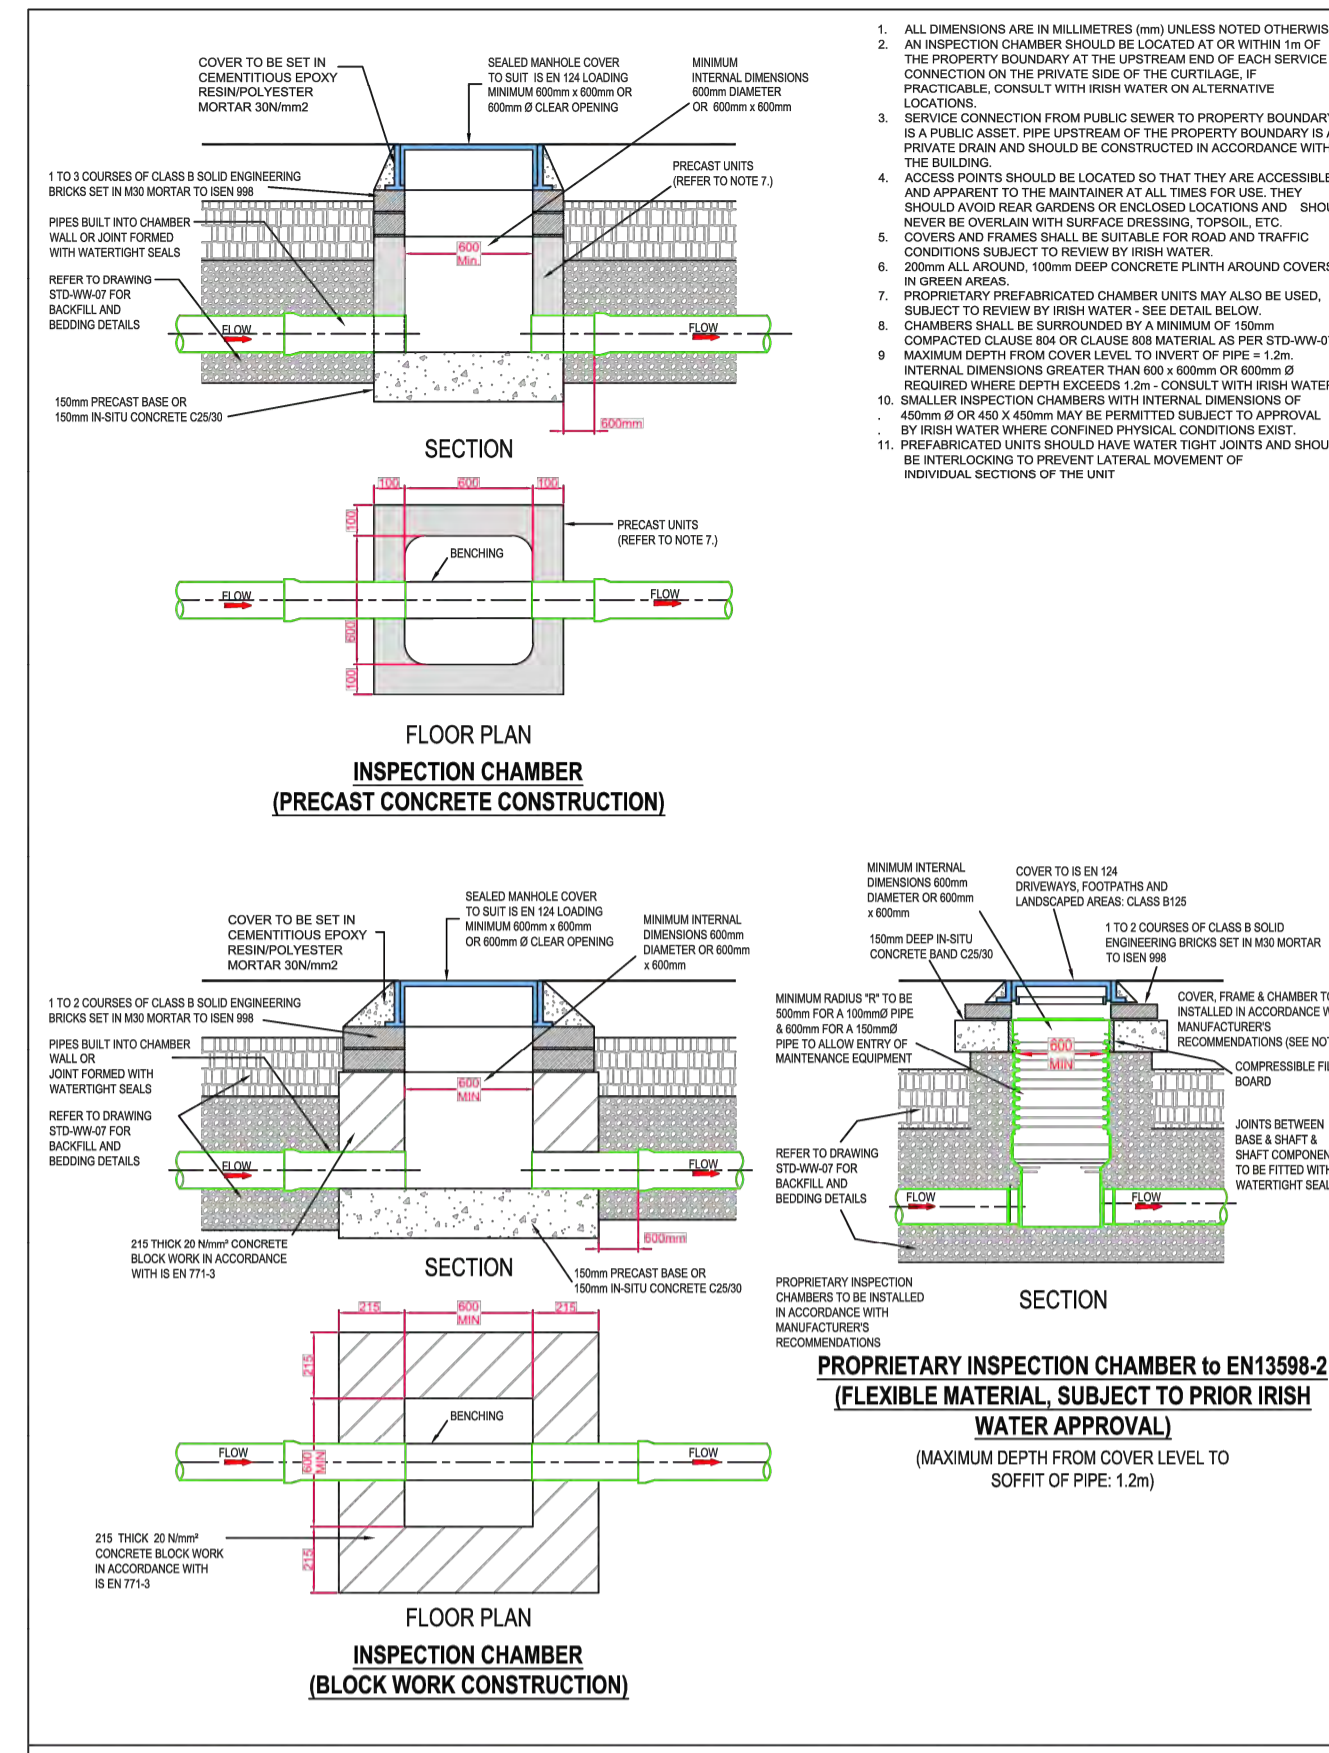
COVER TO BE SET IN CEMENTITIOUS EPOXY RESIN/POLYESTER MORTAR 30N/mm2

SEALED MANHOLE COVER TO SUIT IS EN 124 LOADING MINIMUM 600mm x 600mm OR 600mm Ø CLEAR OPENING

MINIMUM INTERNAL DIMENSIONS 600mm DIAMETER OR 600mm x 600mm

1 TO 3 COURSES OF CLASS B SOLID ENGINEERING BRICKS SET IN M30 MORTAR TO ISEN 998

PRECAST UNITS (REFER TO NOTE 7.)

PIPES BUILT INTO CHAMBER WALL OR JOINT FORMED WITH WATERTIGHT SEALS

600 Min

REFER TO DRAWING STD-WW-07 FOR BACKFILL AND BEDDING DETAILS

FLOW

FLOW

150mm PRECAST BASE OR 150mm IN-SITU CONCRETE C25/30

600mm

SECTION

100 600 100

100

PRECAST UNITS (REFER TO NOTE 7.)

BENCHING

FLOW

FLOW

600

100

FLOOR PLAN

INSPECTION CHAMBER
(PRECAST CONCRETE CONSTRUCTION)

1. ALL DIMENSIONS ARE IN MILLIMETRES (mm) UNLESS NOTED OTHERWIS
2. AN INSPECTION CHAMBER SHOULD BE LOCATED AT OR WITHIN 1m OF THE PROPERTY BOUNDARY AT THE UPSTREAM END OF EACH SERVICE CONNECTION ON THE PRIVATE SIDE OF THE CURTILAGE, IF PRACTICABLE, CONSULT WITH IRISH WATER ON ALTERNATIVE LOCATIONS.
3. SERVICE CONNECTION FROM PUBLIC SEWER TO PROPERTY BOUNDAR IS A PUBLIC ASSET. PIPE UPSTREAM OF THE PROPERTY BOUNDARY IS PRIVATE DRAIN AND SHOULD BE CONSTRUCTED IN ACCORDANCE WITH THE BUILDING.
4. ACCESS POINTS SHOULD BE LOCATED SO THAT THEY ARE ACCESSIBLE AND APPARENT TO THE MAINTAINER AT ALL TIMES FOR USE. THEY SHOULD AVOID REAR GARDENS OR ENCLOSED LOCATIONS AND SHOU NEVER BE OVERLAIN WITH SURFACE DRESSING, TOPSOIL, ETC.
5. COVERS AND FRAMES SHALL BE SUITABLE FOR ROAD AND TRAFFIC CONDITIONS SUBJECT TO REVIEW BY IRISH WATER.
6. 200mm ALL AROUND, 100mm DEEP CONCRETE PLINTH AROUND COVERS IN GREEN AREAS.
7. PROPRIETARY PREFABRICATED CHAMBER UNITS MAY ALSO BE USED, SUBJECT TO REVIEW BY IRISH WATER - SEE DETAIL BELOW.
8. CHAMBERS SHALL BE SURROUNDED BY A MINIMUM OF 150mm COMPACTED CLAUSE 804 OR CLAUSE 808 MATERIAL AS PER STD-WW-0
9 MAXIMUM DEPTH FROM COVER LEVEL TO INVERT OF PIPE = 1.2m. INTERNAL DIMENSIONS GREATER THAN 600 x 600mm OR 600mm Ø REQUIRED WHERE DEPTH EXCEEDS 1.2m - CONSULT WITH IRISH WATEI
10. SMALLER INSPECTION CHAMBERS WITH INTERNAL DIMENSIONS OF . 450mm Ø OR 450 X 450mm MAY BE PERMITTED SUBJECT TO APPROVAL . BY IRISH WATER WHERE CONFINED PHYSICAL CONDITIONS EXIST.
11. PREFABRICATED UNITS SHOULD HAVE WATER TIGHT JOINTS AND SHOU BE INTERLOCKING TO PREVENT LATERAL MOVEMENT OF INDIVIDUAL SECTIONS OF THE UNIT

COVER TO BE SET IN CEMENTITIOUS EPOXY RESIN/POLYESTER MORTAR 30N/mm2

SEALED MANHOLE COVER TO SUIT IS EN 124 LOADING MINIMUM 600mm x 600mm OR 600mm Ø CLEAR OPENING

MINIMUM INTERNAL DIMENSIONS 600mm DIAMETER OR 600mm x 600mm

1 TO 2 COURSES OF CLASS B SOLID ENGINEERING BRICKS SET IN M30 MORTAR TO ISEN 998

PIPES BUILT INTO CHAMBER WALL OR JOINT FORMED WITH WATERTIGHT SEALS

600 MIN

REFER TO DRAWING STD-WW-07 FOR BACKFILL AND BEDDING DETAILS

FLOW

FLOW

600mm

215 THICK 20 N/mm² CONCRETE BLOCK WORK IN ACCORDANCE WITH IS EN 771-3

SECTION

150mm PRECAST BASE OR 150mm IN-SITU CONCRETE C25/30

215 600 MIN 215

215

BENCHING

FLOW

FLOW

600 MIN

215

215 THICK 20 N/mm² CONCRETE BLOCK WORK IN ACCORDANCE WITH IS EN 771-3

FLOOR PLAN

INSPECTION CHAMBER
(BLOCK WORK CONSTRUCTION)

MINIMUM INTERNAL DIMENSIONS 600mm DIAMETER OR 600mm x 600mm

COVER TO IS EN 124 DRIVEWAYS, FOOTPATHS AND LANDSCAPED AREAS: CLASS B125

150mm DEEP IN-SITU CONCRETE BAND C25/30

1 TO 2 COURSES OF CLASS B SOLID ENGINEERING BRICKS SET IN M30 MORTAR TO ISEN 998

MINIMUM RADIUS "R" TO BE 500mm FOR A 100mmØ PIPE & 600mm FOR A 150mmØ PIPE TO ALLOW ENTRY OF MAINTENANCE EQUIPMENT

COVER, FRAME & CHAMBER T INSTALLED IN ACCORDANCE W MANUFACTURER'S RECOMMENDATIONS (SEE NO

600 MIN

COMPRESSIBLE FI BOARD

JOINTS BETWEEN BASE & SHAFT & SHAFT COMPONEN TO BE FITTED WITH WATERTIGHT SEAL

REFER TO DRAWING STD-WW-07 FOR BACKFILL AND BEDDING DETAILS

FLOW

FLOW

PROPRIETARY INSPECTION CHAMBERS TO BE INSTALLED IN ACCORDANCE WITH MANUFACTURER'S RECOMMENDATIONS

SECTION

PROPRIETARY INSPECTION CHAMBER to EN13598-2
(FLEXIBLE MATERIAL, SUBJECT TO PRIOR IRISH WATER APPROVAL)

(MAXIMUM DEPTH FROM COVER LEVEL TO SOFFIT OF PIPE: 1.2m)